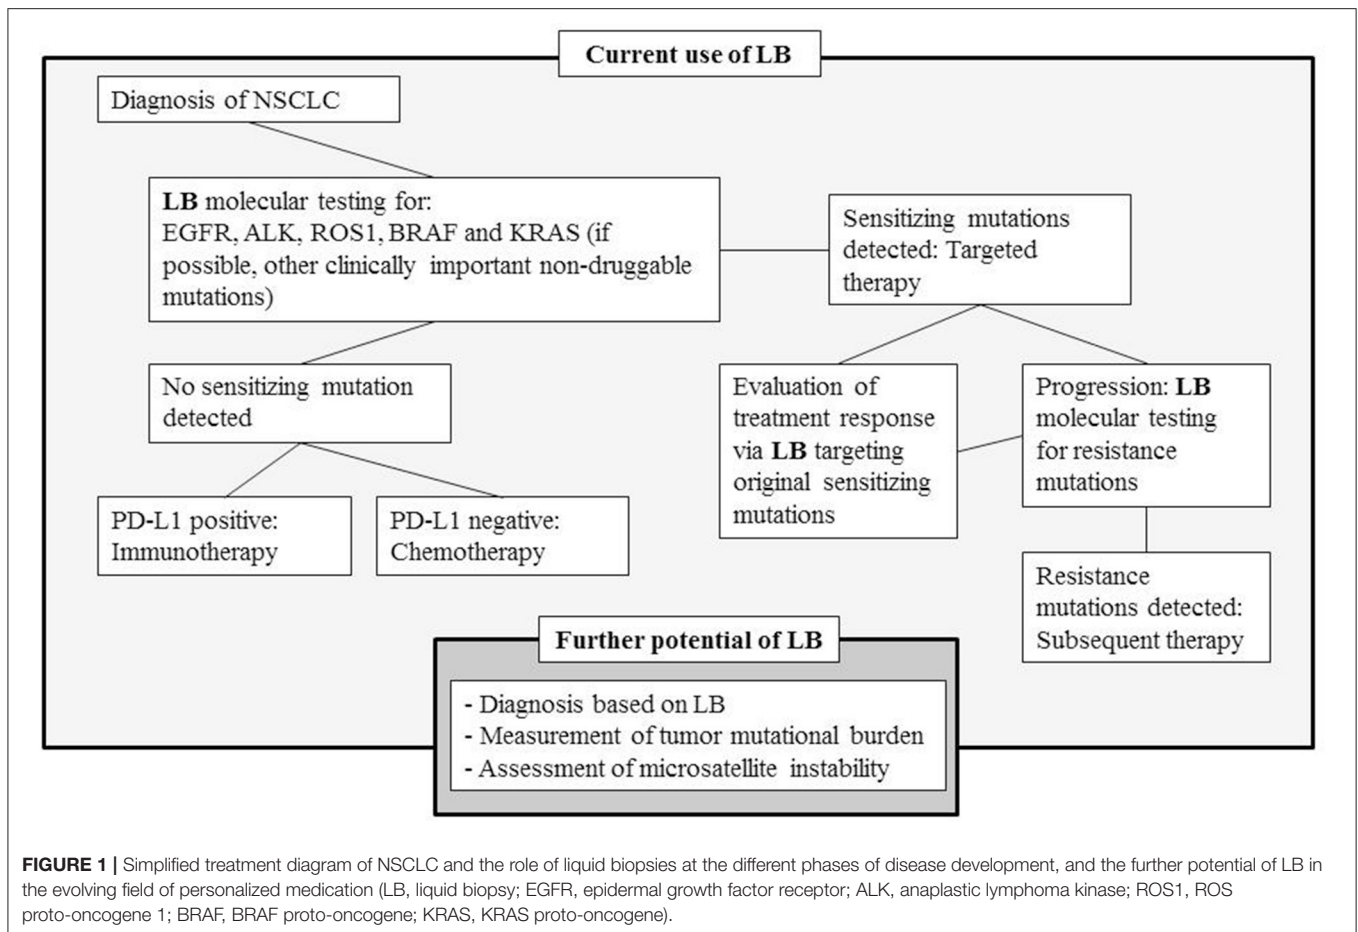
Current use of LB

Diagnosis of NSCLC

LB molecular testing for:
EGFR, ALK, ROS1, BRAF and KRAS (if possible, other clinically important non-druggable mutations)

Sensitizing mutations detected: Targeted therapy

No sensitizing mutation detected

Evaluation of treatment response via LB targeting original sensitizing mutations

Progression: LB molecular testing for resistance mutations

PD-L1 positive: Immunotherapy

PD-L1 negative: Chemotherapy

Resistance mutations detected: Subsequent therapy

Further potential of LB

- Diagnosis based on LB
- Measurement of tumor mutational burden
- Assessment of microsatellite instability

FIGURE 1 | Simplified treatment diagram of NSCLC and the role of liquid biopsies at the different phases of disease development, and the further potential of LB in the evolving field of personalized medication (LB, liquid biopsy; EGFR, epidermal growth factor receptor; ALK, anaplastic lymphoma kinase; ROS1, ROS proto-oncogene 1; BRAF, BRAF proto-oncogene; KRAS, KRAS proto-oncogene).